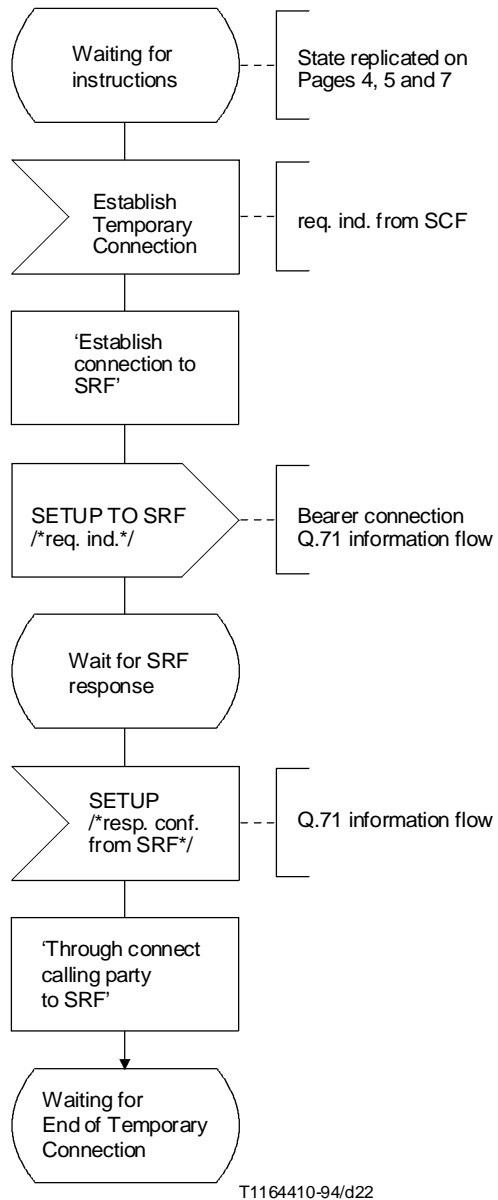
Waiting for instructions

State replicated on Pages 4, 5 and 7

Establish Temporary Connection

req. ind. from SCF

'Establish connection to SRF'

SETUP TO SRF /*req. ind.*/

Bearer connection Q.71 information flow

Wait for SRF response

SETUP /*resp. conf. from SRF*/

Q.71 information flow

'Through connect calling party to SRF'

Waiting for End of Temporary Connection

T1164410-94/d22